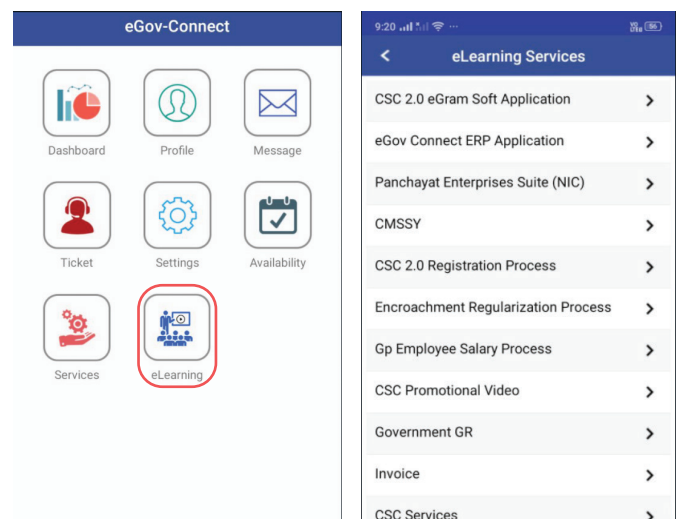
eGov-Connect

Dashboard

Profile

Message

Ticket

Settings

Availability

Services

eLearning

9:20

eLearning Services

CSC 2.0 eGram Soft Application

eGov Connect ERP Application

Panchayat Enterprises Suite (NIC)

CMSSY

CSC 2.0 Registration Process

Encroachment Regularization Process

Gp Employee Salary Process

CSC Promotional Video

Government GR

Invoice

CSC Services